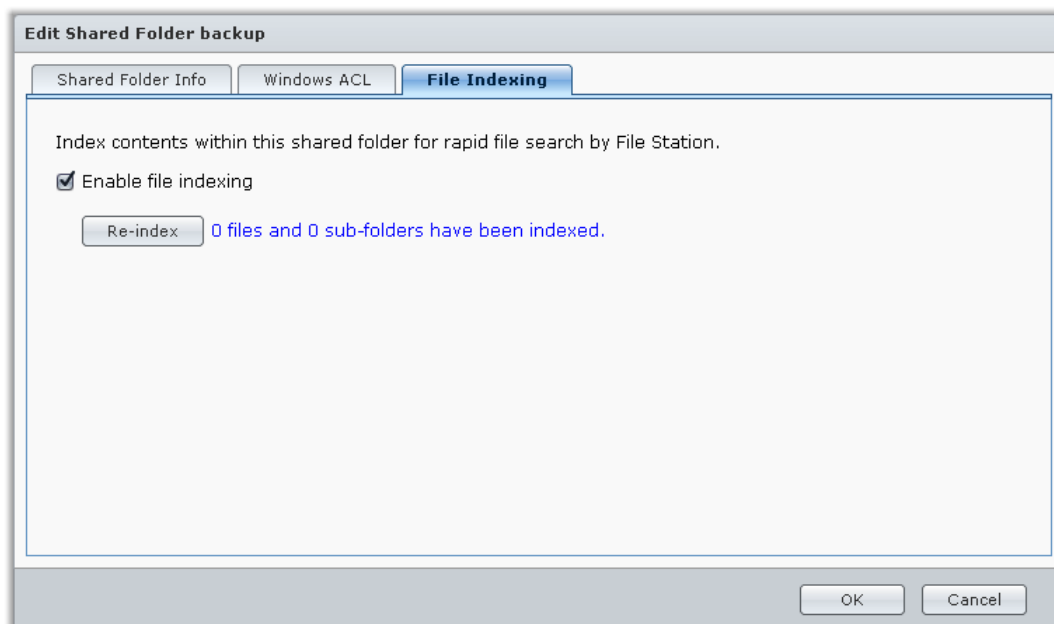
Edit Shared Folder backup

Shared Folder Info
Windows ACL
File Indexing

Index contents within this shared folder for rapid file search by File Station.

Enable file indexing

Re-index
0 files and 0 sub-folders have been indexed.

OK
Cancel